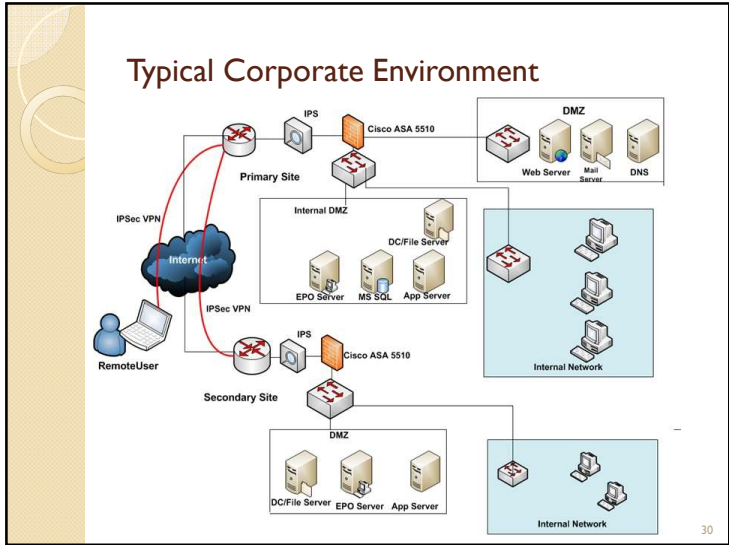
Typical Corporate Environment

IPS

Cisco ASA 5510

DMZ

Web Server

Mail Server

DNS

Primary Site

IPSec VPN

Internal DMZ

DC/File Server

Internet

EPO Server

MS SQL

App Server

IPSec VPN

RemoteUser

IPS

Cisco ASA 5510

Internal Network

Secondary Site

DMZ

DC/File Server

EPO Server

App Server

Internal Network

30